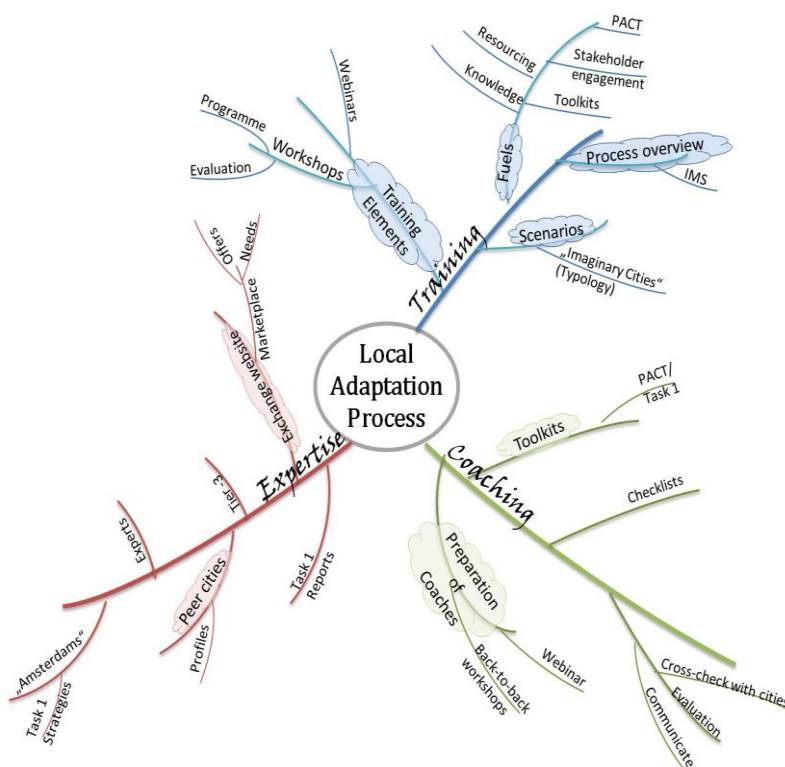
Local Adaptation Process

Training
Training Elements
Workshops
Programme
Evaluation
Webinars
Fuels
Knowledge
Resourcing
PACT
Stakeholder engagement
Toolkits
Process overview
IMS
Scenarios
„Imaginary Cities“ (Typology)

Coaching
Toolkits
PACT/ Task 1
Checklists
Preparation of Coaches
Webinar
Back-to-back workshops
Cross-check with cities
Evaluation
Communicate

Expertise
Exchange website
Marketplace
Needs
Offers
Tier 3
Experts
Peer cities
Profiles
Task 1 Reports
„Amsterdams“
Task 1 Strategies